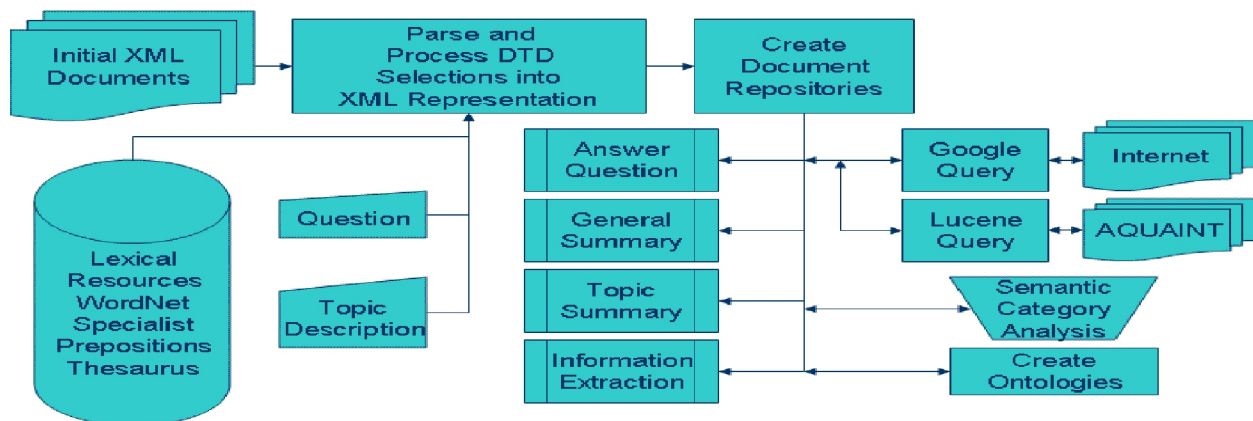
Initial XML Documents

Parse and Process DTD Selections into XML Representation

Create Document Repositories

Answer Question

General Summary

Topic Summary

Information Extraction

Google Query

Internet

Lucene Query

AQUAINT

Semantic Category Analysis

Create Ontologies

Lexical Resources WordNet Specialist Prepositions Thesaurus

Question

Topic Description